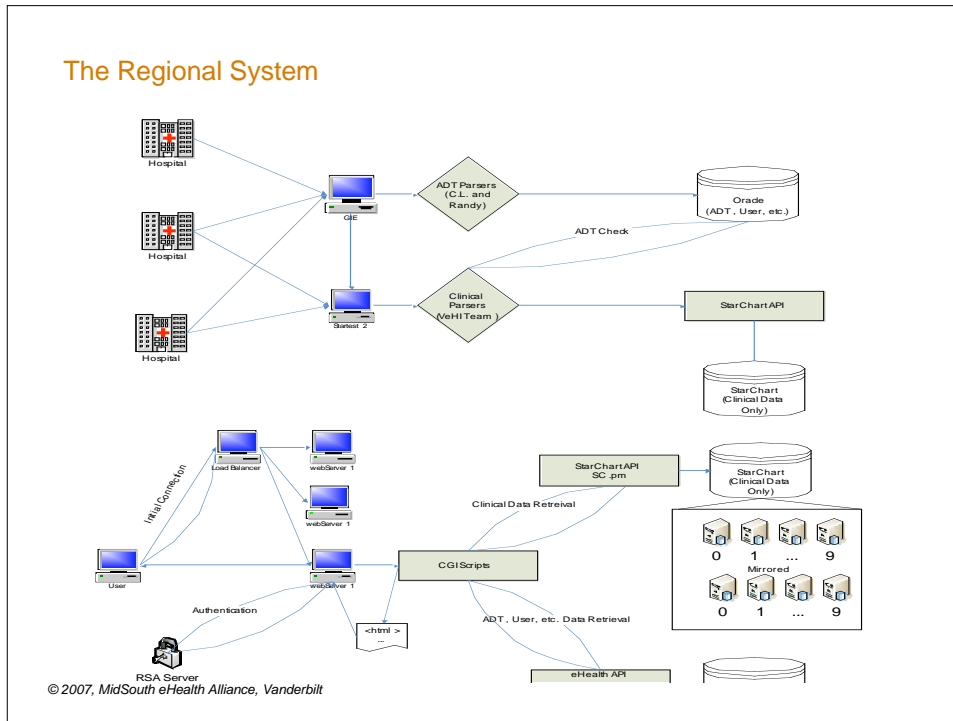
The Regional System

Hospital

Hospital

Hospital

GIE

Startest 2

ADT Parsers (C.L. and Randy)

Clinical Parsers (VeHI Team )

Oracle (ADT, User, etc.)

ADT Check

StarChart API

StarChart (Clinical Data Only)

Initial Connection

Load Balancer

webServer 1

webServer 1

webServer 1

User

Authentication

RSA Server

<html > ...

CGI Scripts

StarChart API SC.pm

Clinical Data Retreival

StarChart (Clinical Data Only)

0 1 ... 9

Mirrored

0 1 ... 9

ADT, User, etc. Data Retrieval

eHealth API

© 2007, MidSouth eHealth Alliance, Vanderbilt